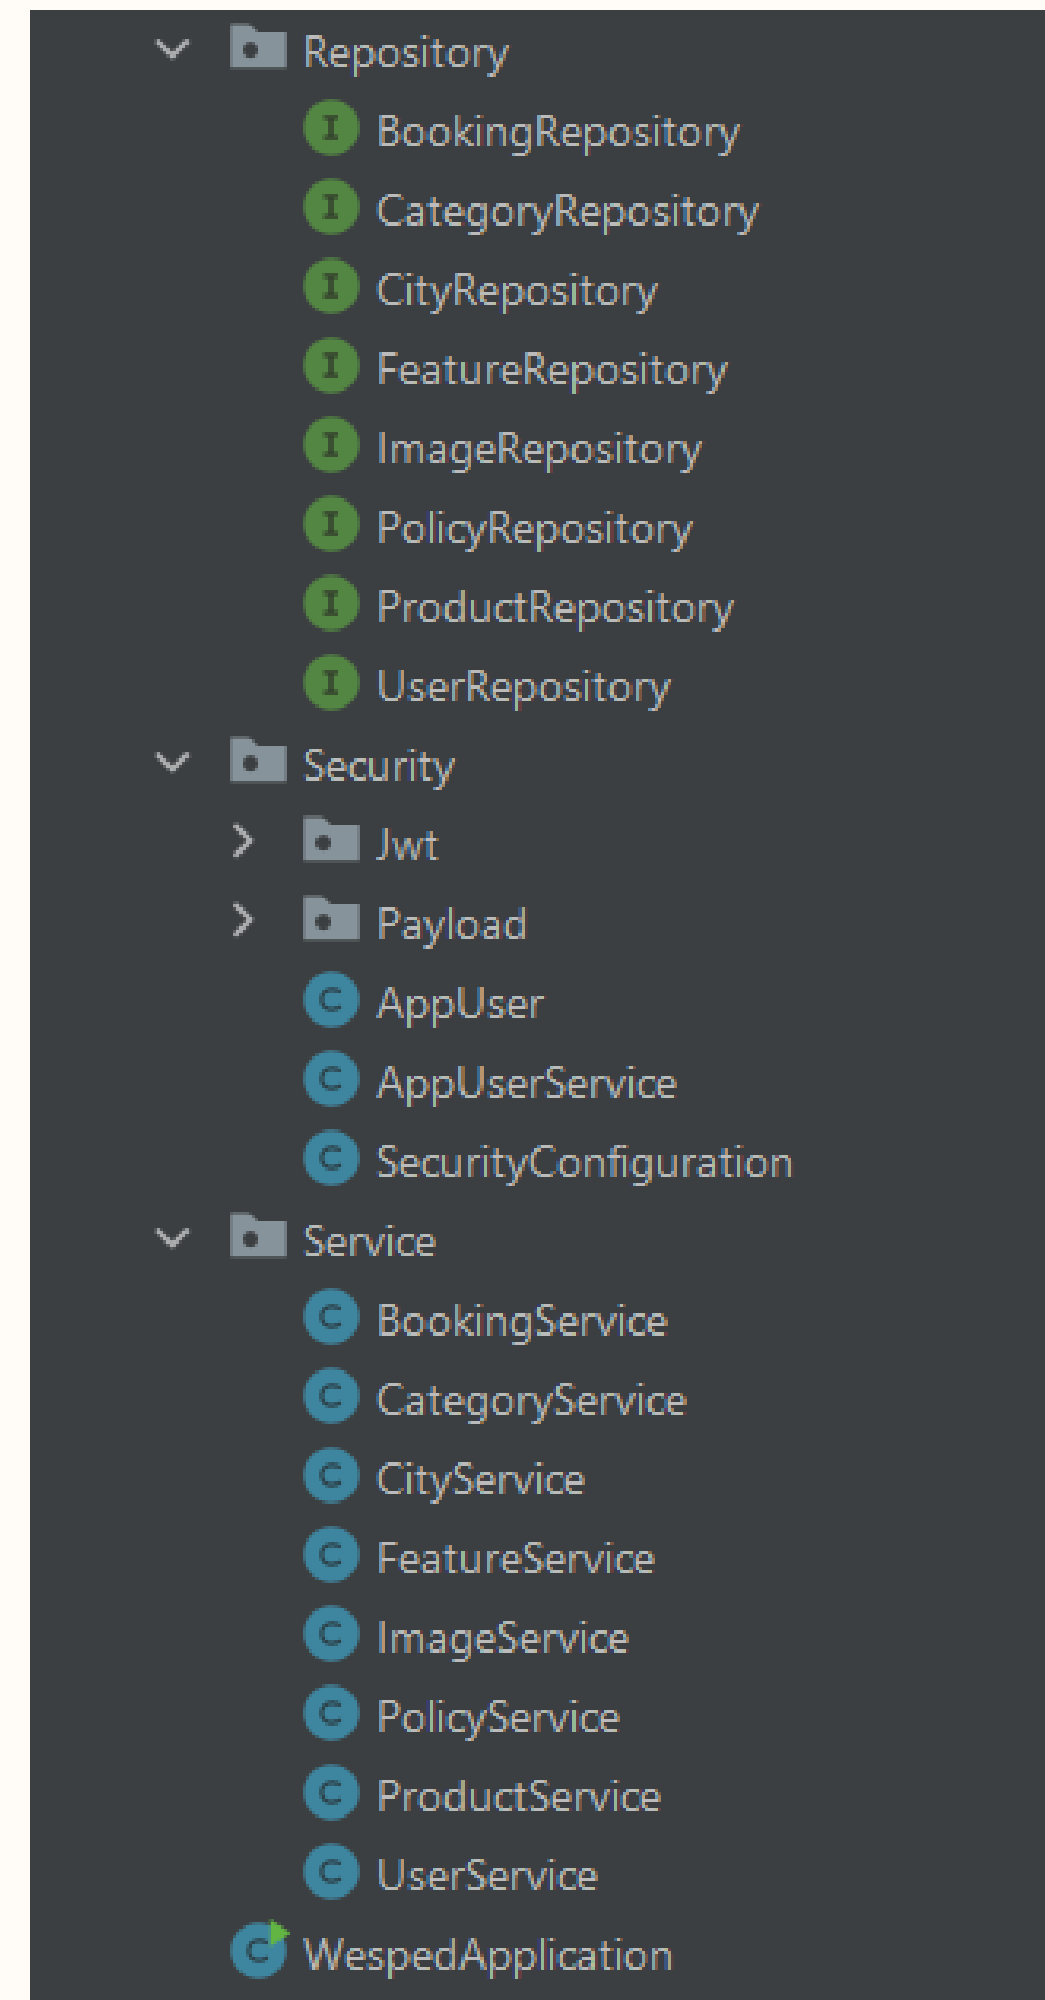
Repository
I BookingRepository
I CategoryRepository
I CityRepository
I FeatureRepository
I ImageRepository
I PolicyRepository
I ProductRepository
I UserRepository
Security
Jwt
Payload
C AppUser
C AppUserService
C SecurityConfiguration
Service
C BookingService
C CategoryService
C CityService
C FeatureService
C ImageService
C PolicyService
C ProductService
C UserService
C WespedApplication